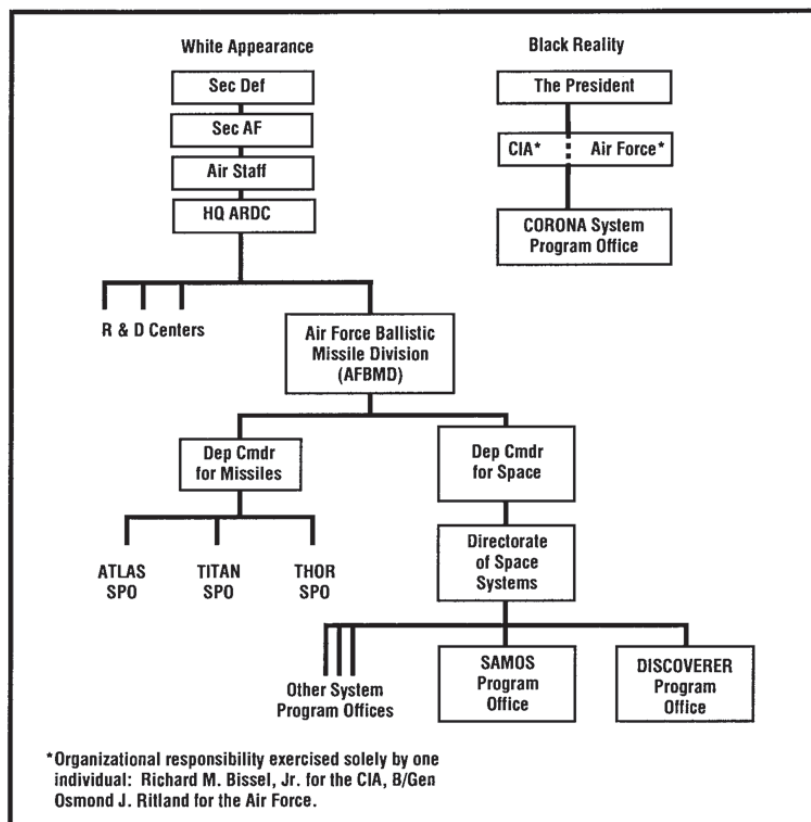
White Appearance

Sec Def

Sec AF

Air Staff

HQ ARDC

R & D Centers

Air Force Ballistic Missile Division (AFBMD)

Dep Cmdr for Missiles

ATLAS SPO

TITAN SPO

THOR SPO

Dep Cmdr for Space

Directorate of Space Systems

Other System Program Offices

SAMOS Program Office

DISCOVERER Program Office

Black Reality

The President

CIA*

Air Force*

CORONA System Program Office

*Organizational responsibility exercised solely by one individual: Richard M. Bissel, Jr. for the CIA, B/Gen Osmond J. Ritland for the Air Force.